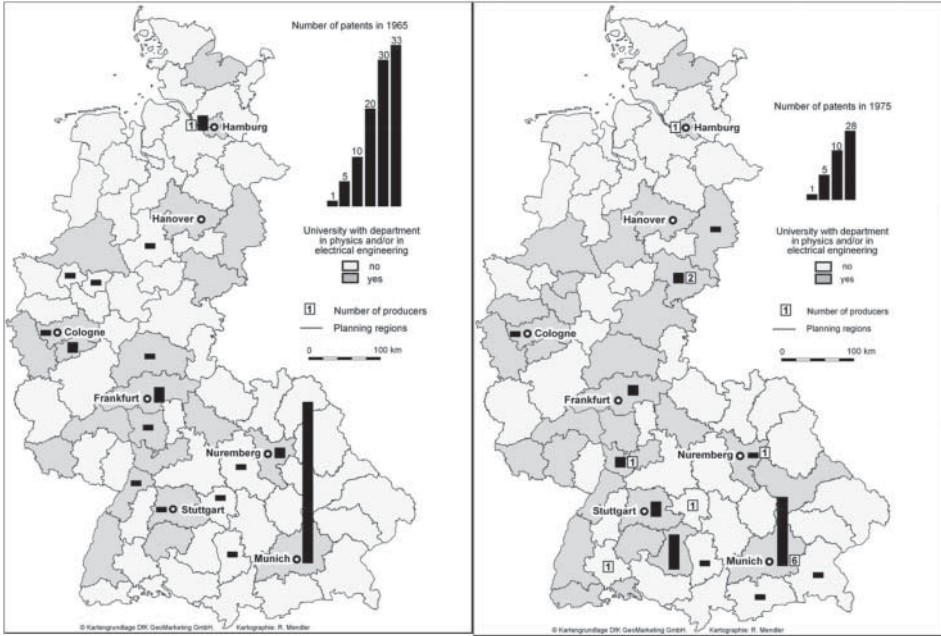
Number of patents in 1965

1 5 10 20 30 33

1 Hamburg

Hanover

Cologne

Frankfurt

Nuremberg

Stuttgart

Munich

University with department in physics and/or in electrical engineering

no

yes

1 Number of producers

Planning regions

0 100 km

© Kartengrundlage DIK GeoMarketing GmbH Kartographie: R. Mendler

Number of patents in 1975

1 5 10 28

1 Hamburg

Hanover

2

Cologne

Frankfurt

1

Nuremberg 1

Stuttgart

1

1

Munich 6

University with department in physics and/or in electrical engineering

no

yes

1 Number of producers

Planning regions

0 100 km

© Kartengrundlage DIK GeoMarketing GmbH Kartographie: R. Mendler